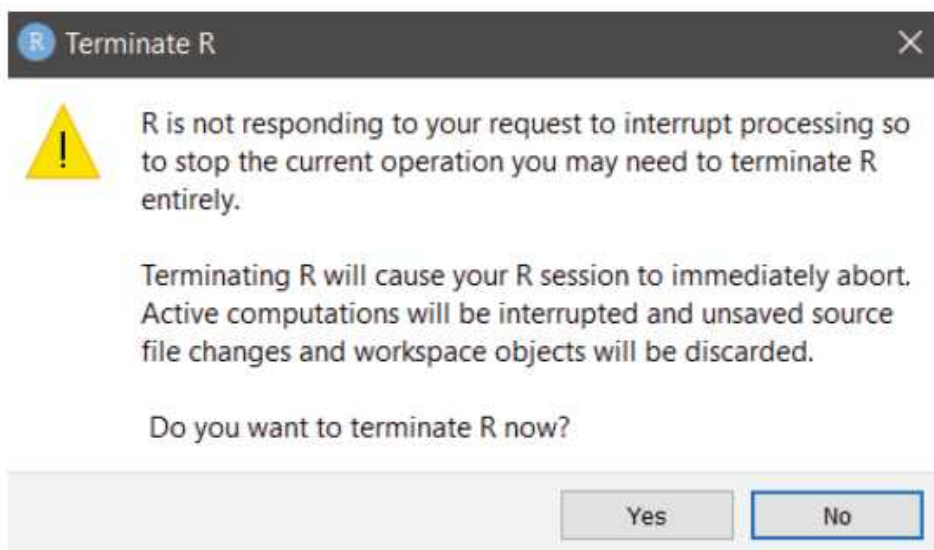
R Terminate R

R is not responding to your request to interrupt processing so to stop the current operation you may need to terminate R entirely.

Terminating R will cause your R session to immediately abort. Active computations will be interrupted and unsaved source file changes and workspace objects will be discarded.

Do you want to terminate R now?

Yes No